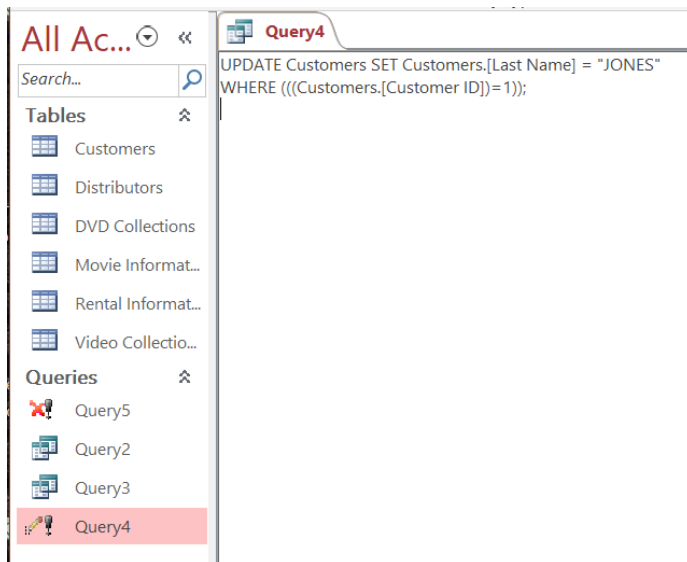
All Ac... ⊙ «

Search...

Tables

Customers

Distributors

DVD Collections

Movie Informat...

Rental Informat...

Video Collectio...

Queries

Query5

Query2

Query3

Query4

Query4

UPDATE Customers SET Customers.[Last Name] = "JONES"
WHERE (((Customers.[Customer ID])=1));